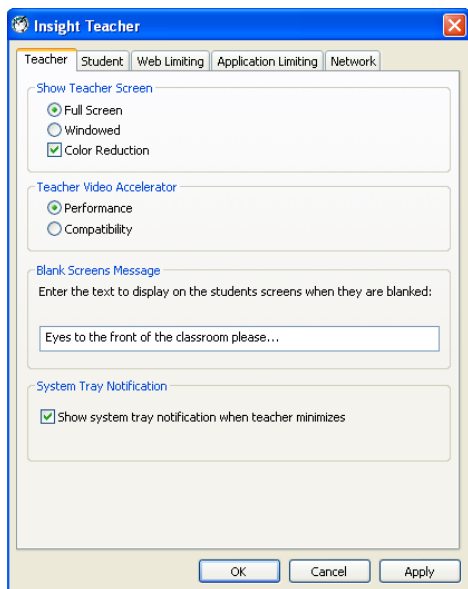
Insight Teacher

Teacher | Student | Web Limiting | Application Limiting | Network

Show Teacher Screen
Full Screen
Windowed
Color Reduction

Teacher Video Accelerator
Performance
Compatibility

Blank Screens Message
Enter the text to display on the students screens when they are blanked:
Eyes to the front of the classroom please...

System Tray Notification
Show system tray notification when teacher minimizes

OK | Cancel | Apply